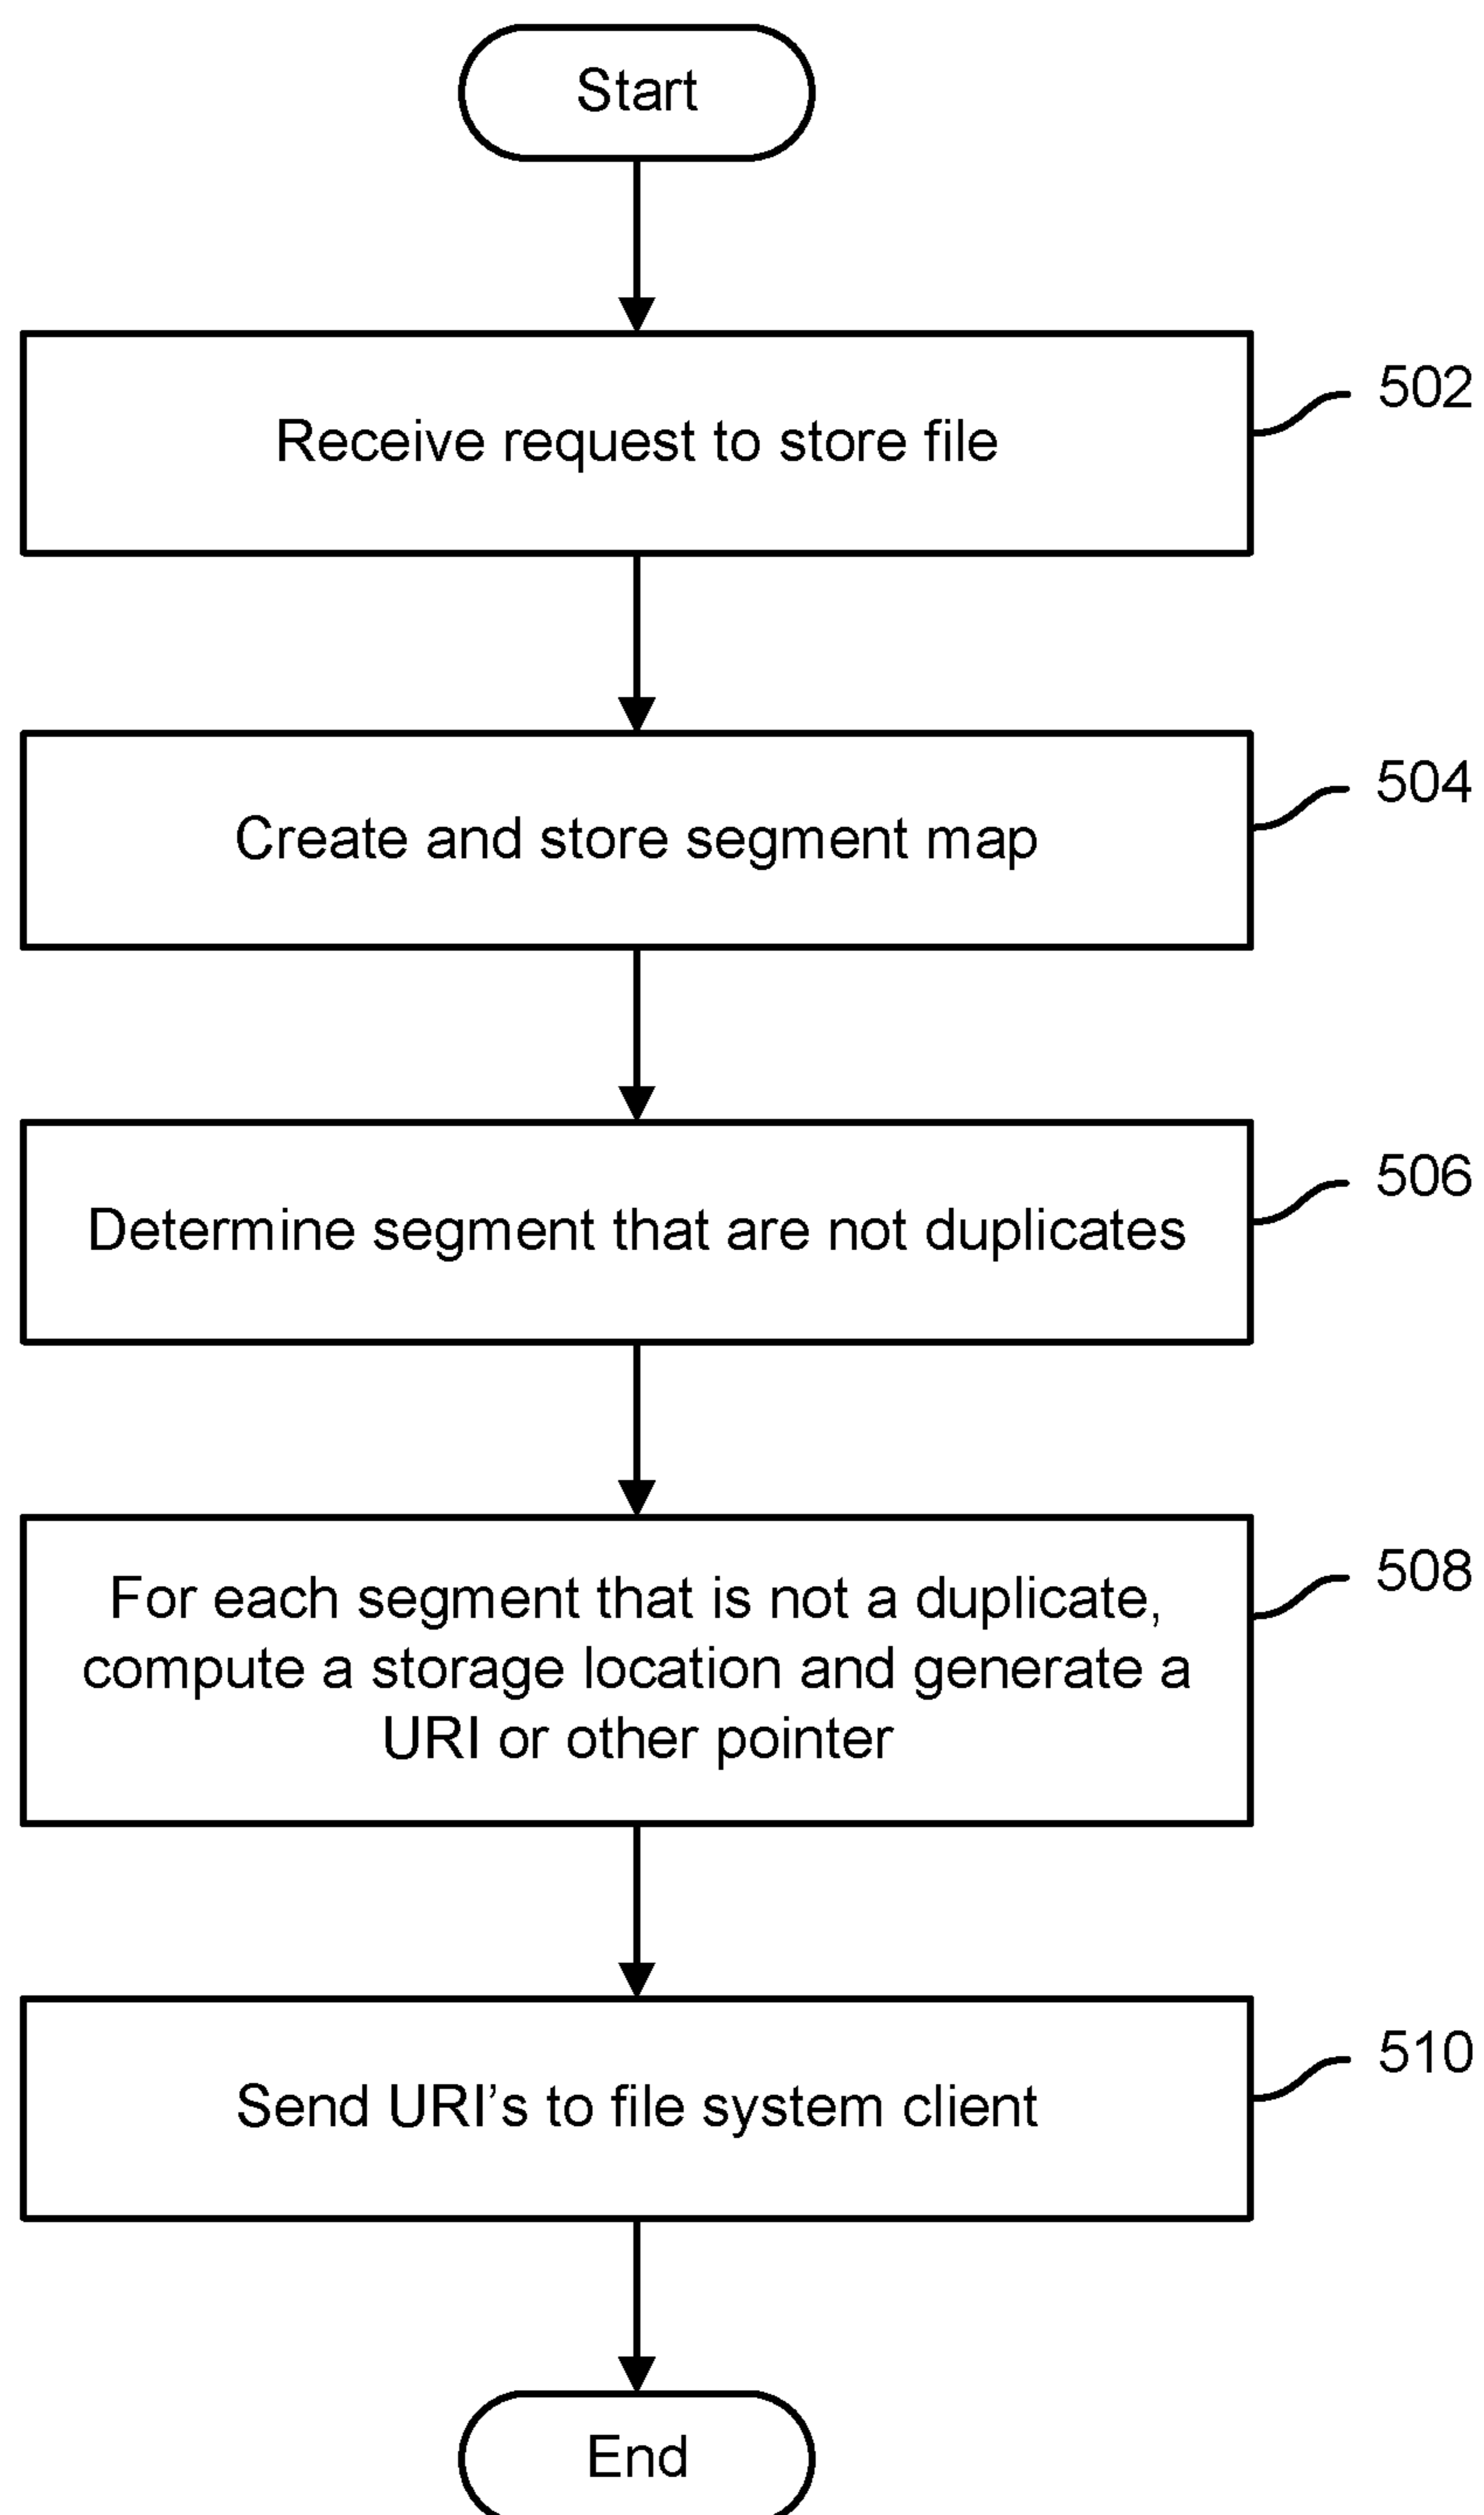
Start

Receive request to store file

502

Create and store segment map

504

Determine segment that are not duplicates

506

For each segment that is not a duplicate, compute a storage location and generate a URI or other pointer

508

Send URI’s to file system client

510

End